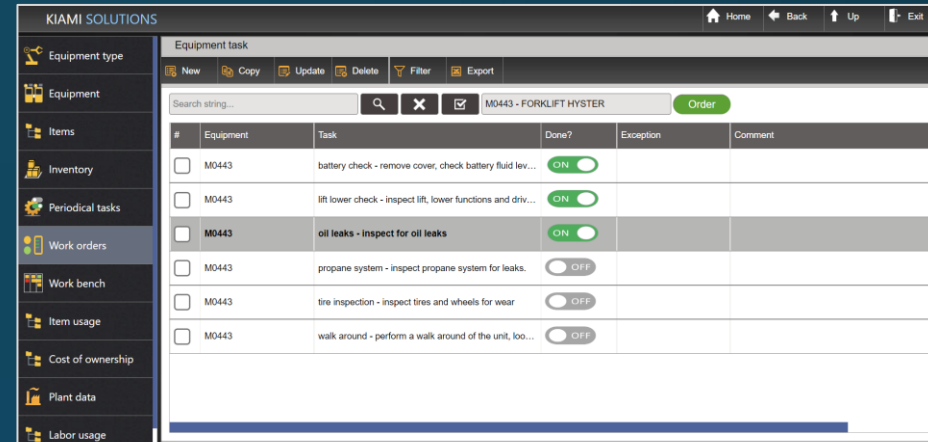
KIAMI SOLUTIONS

Home Back Up Exit

Equipment type
Equipment
Items
Inventory
Periodical tasks
Work orders
Work bench
Item usage
Cost of ownership
Plant data
Labor usage

Equipment task

New Copy Update Delete Filter Export

Search string...

M0443 - FORKLIFT HYSTER

Order

| # | Equipment | Task | Done? | Exception | Comment |
|---|---|---|---|---|---|
| | M0443 | battery check - remove cover, check battery fluid lev... | ON | | |
| | M0443 | lift lower check - inspect lift, lower functions and driv... | ON | | |
| | M0443 | oil leaks - inspect for oil leaks | ON | | |
| | M0443 | propane system - inspect propane system for leaks. | OFF | | |
| | M0443 | tire inspection - inspect tires and wheels for wear | OFF | | |
| | M0443 | walk around - perform a walk around of the unit, loo... | OFF | | |